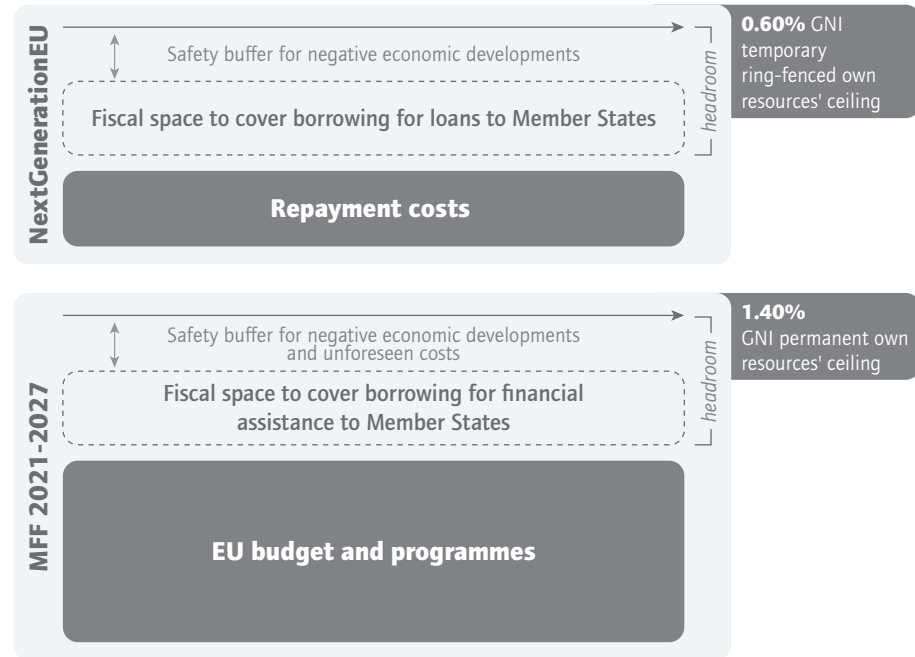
NextGenerationEU

Safety buffer for negative economic developments

Fiscal space to cover borrowing for loans to Member States

headroom

Repayment costs

0.60% GNI temporary ring-fenced own resources' ceiling

MFF 2021-2027

Safety buffer for negative economic developments and unforeseen costs

Fiscal space to cover borrowing for financial assistance to Member States

headroom

EU budget and programmes

1.40% GNI permanent own resources' ceiling